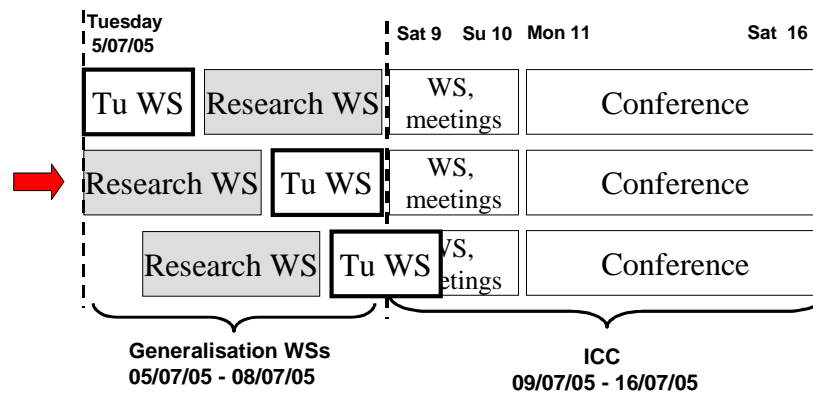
Tuesday 5/07/05

Sat 9 Su 10 Mon 11 Sat 16

Tu WS Research WS WS, meetings Conference

Research WS Tu WS WS, meetings Conference

Research WS Tu WS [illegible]S, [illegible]etings Conference

Generalisation WSs 05/07/05 - 08/07/05

ICC 09/07/05 - 16/07/05